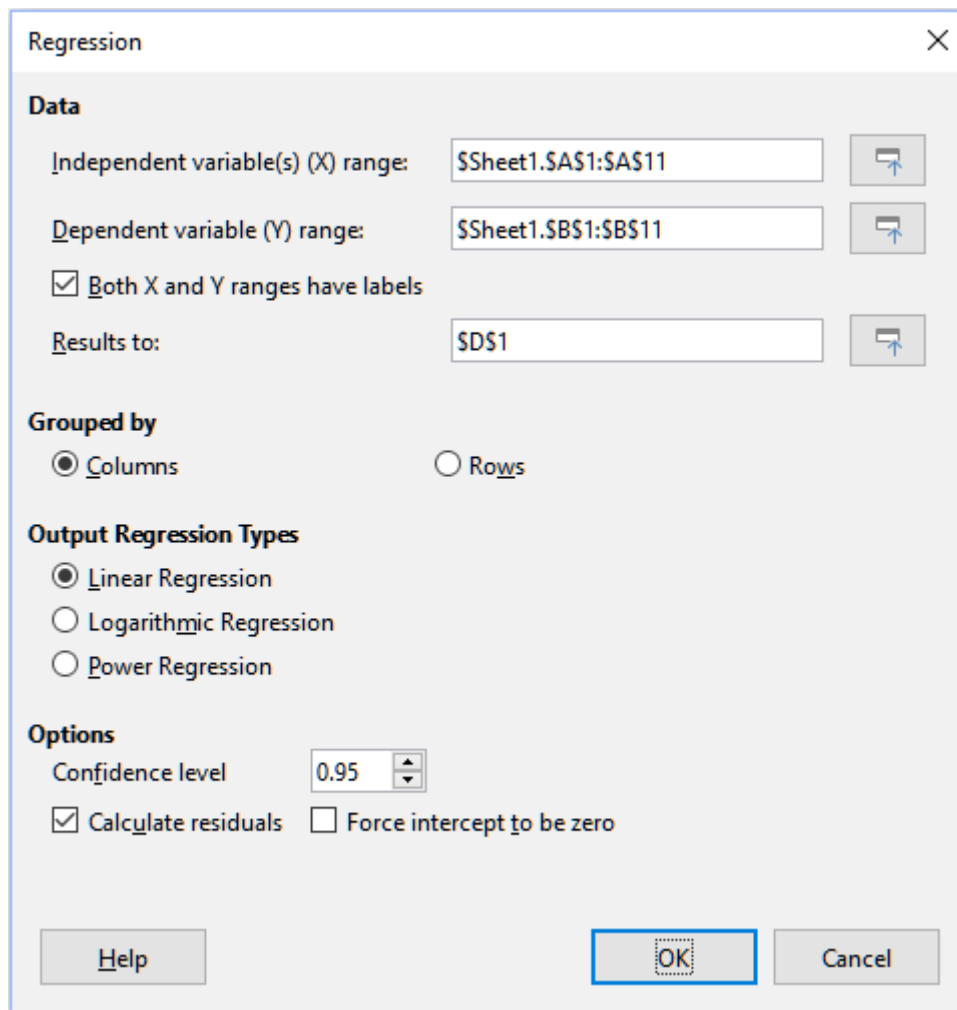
Regression

Data

Independent variable(s) (X) range: $Sheet1.$A$1:$A$11

Dependent variable (Y) range: $Sheet1.$B$1:$B$11

Both X and Y ranges have labels

Results to: $D$1

Grouped by

Columns

Rows

Output Regression Types

Linear Regression

Logarithmic Regression

Power Regression

Options

Confidence level 0.95

Calculate residuals

Force intercept to be zero

Help

OK

Cancel